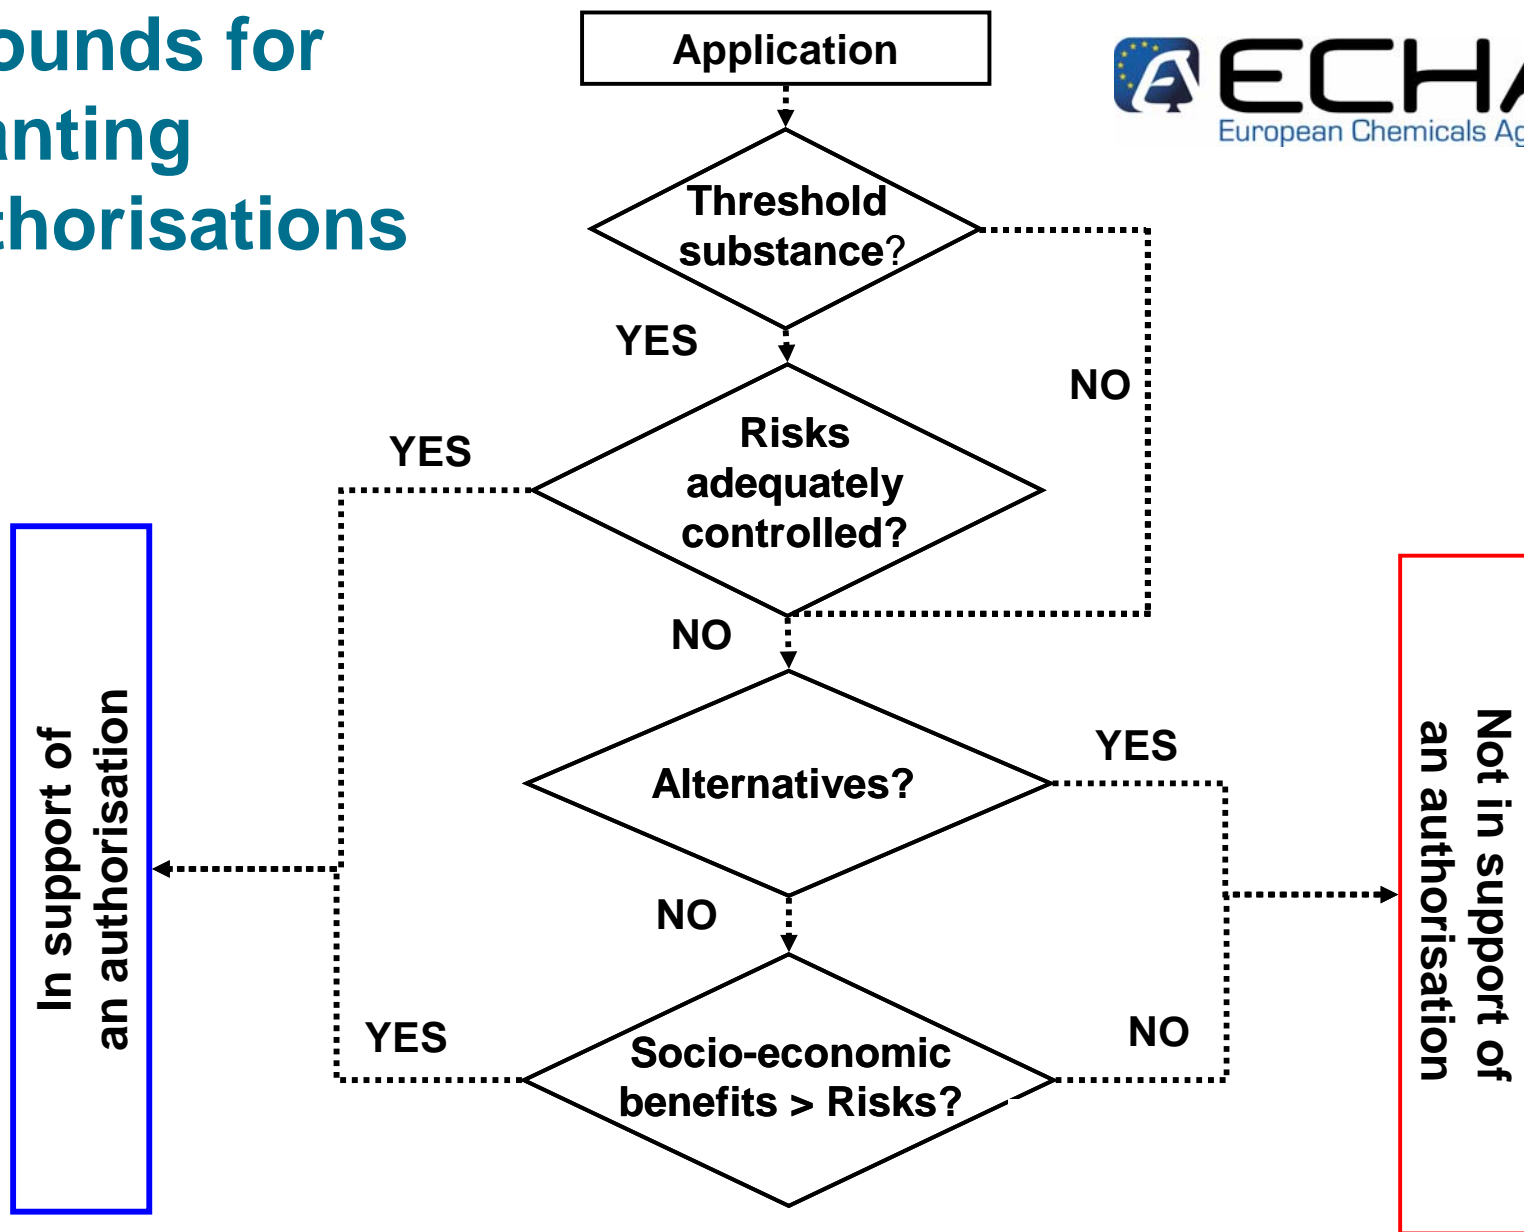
ounds for
nting
thorisations

ECHA
European Chemicals Ag

Application

Threshold substance?

YES

NO

Risks adequately controlled?

YES

NO

Alternatives?

YES

NO

Socio-economic benefits > Risks?

YES

NO

In support of an authorisation

Not in support of an authorisation